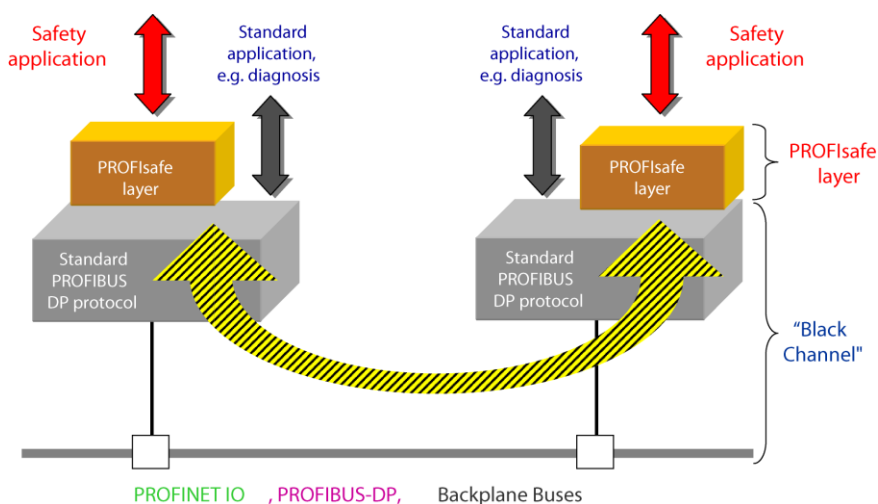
Safety application

Standard application, e.g. diagnosis

Standard application, e.g. diagnosis

Safety application

PROFIsafe layer

PROFIsafe layer

PROFIsafe layer

Standard PROFIBUS DP protocol

Standard PROFIBUS DP protocol

“Black Channel"

PROFINET IO , PROFIBUS-DP, Backplane Buses